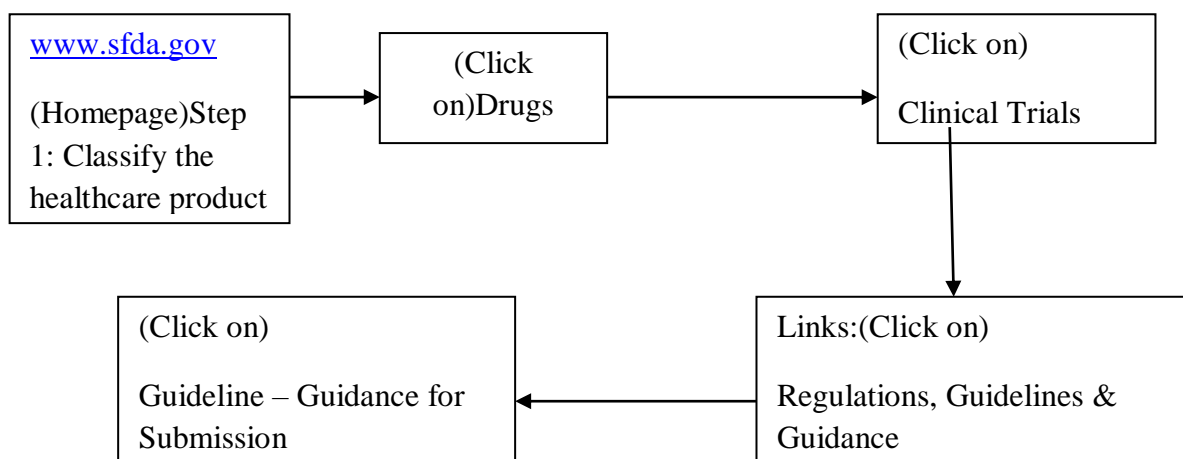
www.sfda.gov

(Homepage)Step 1: Classify the healthcare product

(Click on)Drugs

(Click on)

Clinical Trials

Links:(Click on)

Regulations, Guidelines & Guidance

(Click on)

Guideline – Guidance for Submission